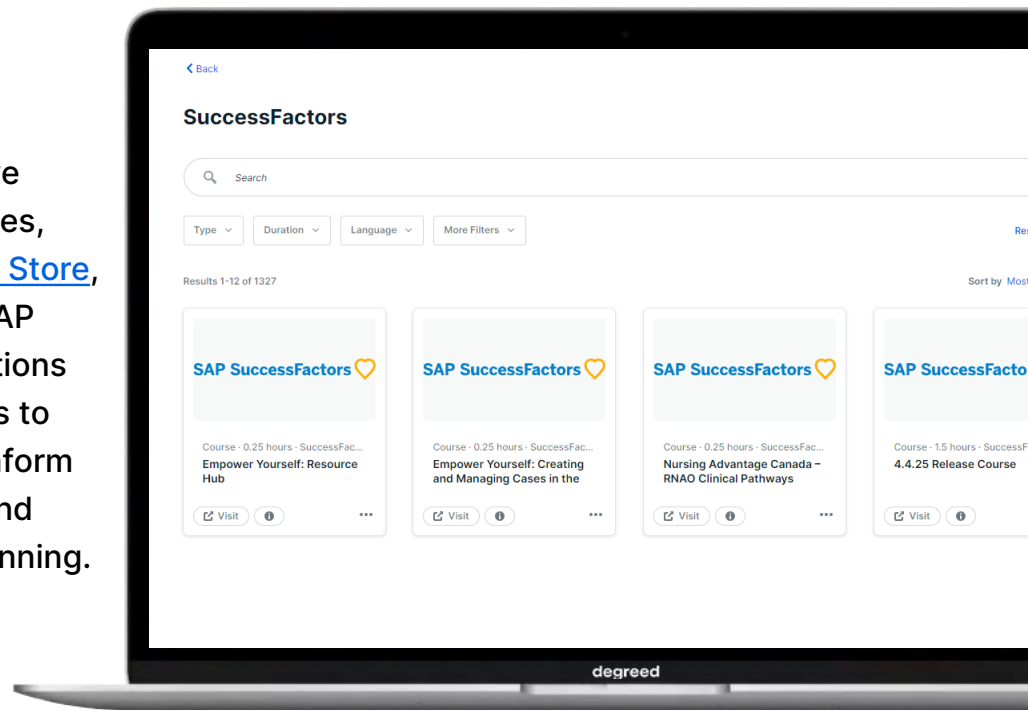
e
es,
Store,
AP
tions
s to
form
nd
nning.

Back

SuccessFactors

Search

Type

Duration

Language

More Filters

Res

Results 1-12 of 1327

Sort by Most

SAP SuccessFactors

Course · 0.25 hours · SuccessFac...
Empower Yourself: Resource Hub

Visit

SAP SuccessFactors

Course · 0.25 hours · SuccessFac...
Empower Yourself: Creating and Managing Cases in the

Visit

SAP SuccessFactors

Course · 0.25 hours · SuccessFac...
Nursing Advantage Canada – RNAO Clinical Pathways

Visit

SAP SuccessFacto

Course · 1.5 hours · SuccessF
4.4.25 Release Course

Visit

degreed